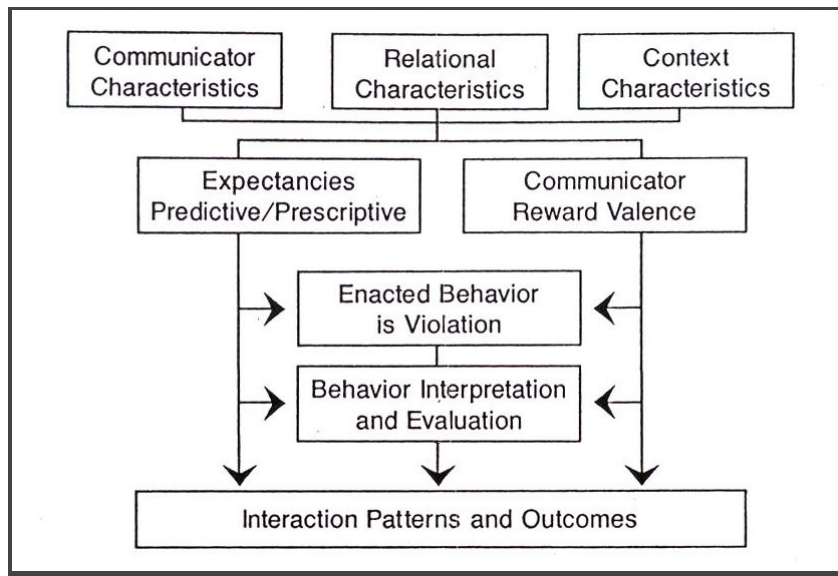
Communicator Characteristics

Relational Characteristics

Context Characteristics

Expectancies Predictive/Prescriptive

Communicator Reward Valence

Enacted Behavior is Violation

Behavior Interpretation and Evaluation

Interaction Patterns and Outcomes